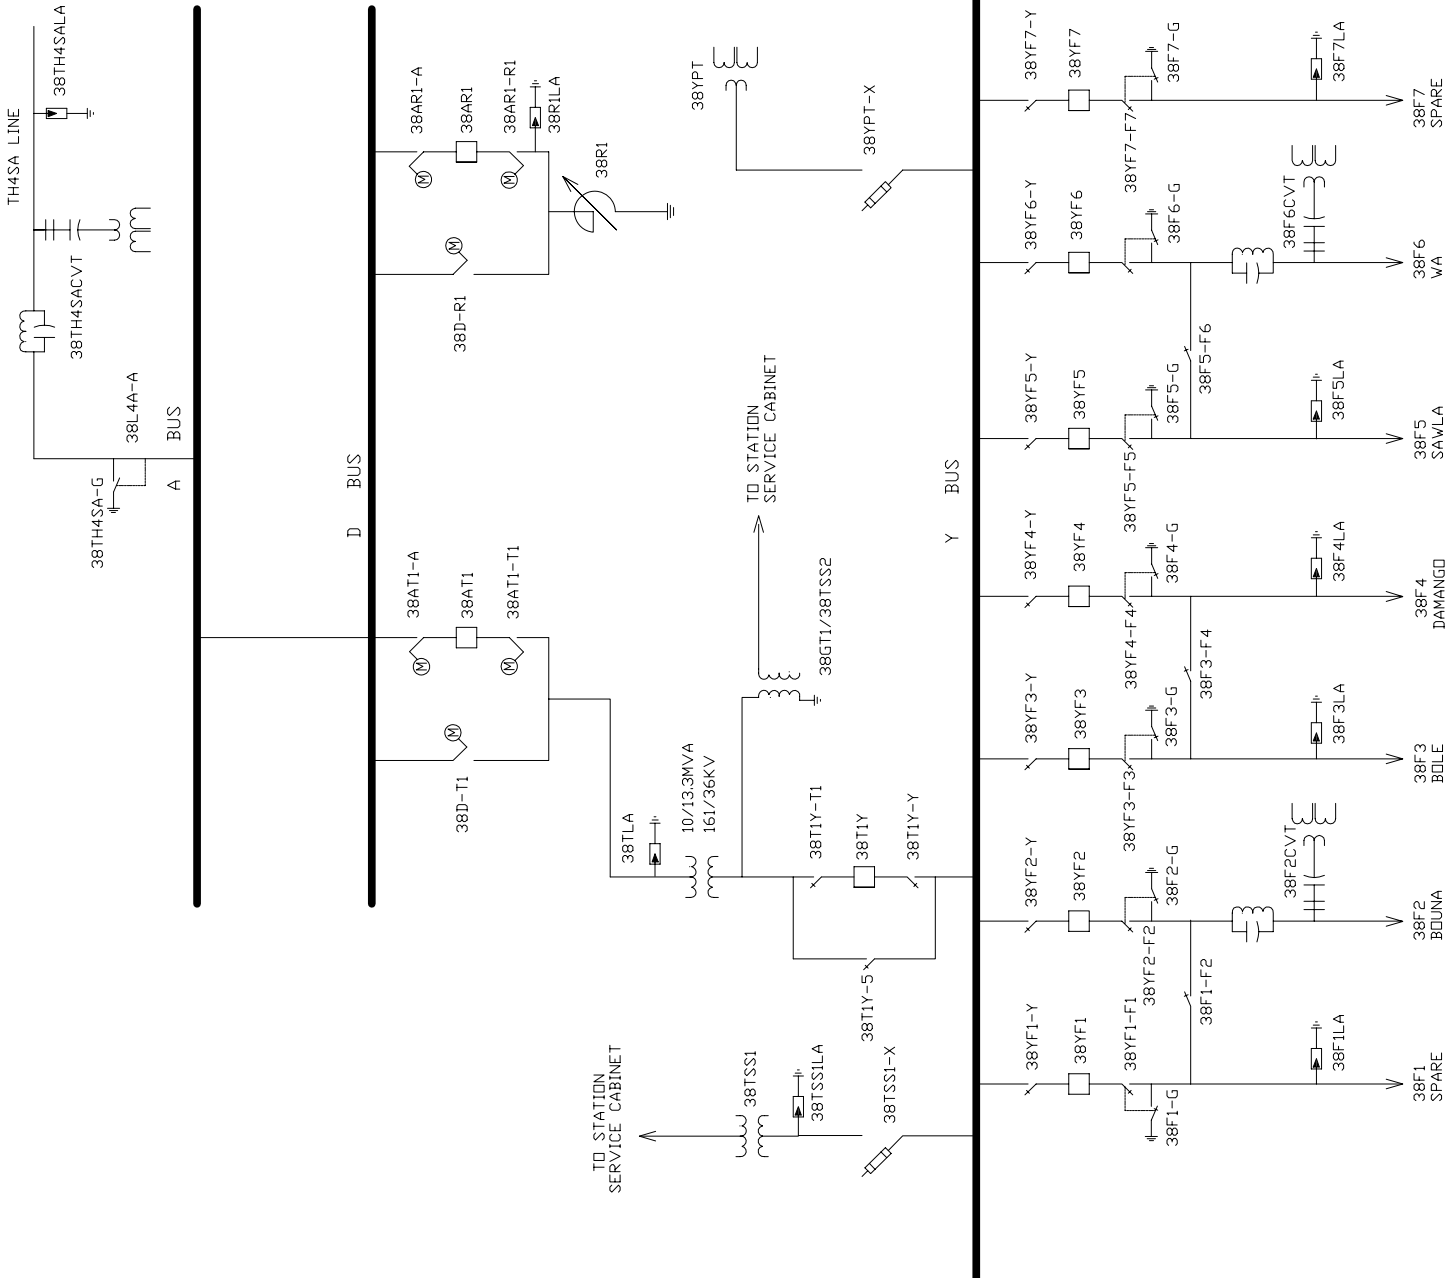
TH4SA LINE
38TH4SALA
38TH4SACVT
38L4A-A
38TH4SA-G
A BUS
D BUS
38AR1-A
38AR1
38AR1-R1
38R1LA
38R1
38D-R1
38YPT
38YPT-X
TO STATION SERVICE CABINET
38GT1/38TSS2
38AT1-A
38AT1
38AT1-T1
38D-T1
38TLA
10/13.3MVA
161/36KV
38T1Y-T1
38T1Y
38T1Y-Y
38T1Y-5
TO STATION SERVICE CABINET
38TSS1
38TSS1LA
38TSS1-X
Y BUS
38YF7-Y
38YF7
38F7-G
38YF7-F7
38F7LA
38F7 SPARE
38YF6-Y
38YF6
38F6-G
38F6CVT
38F6 WA
38F5-F6
38YF5-Y
38YF5
38F5-G
38YF5-F5
38F5LA
38F5 SAWLA
38YF4-Y
38YF4
38F4-G
38YF4-F4
38F4LA
38F4 DAMANGO
38F3-F4
38YF3-Y
38YF3
38F3-G
38YF3-F3
38F3LA
38F3 BOLE
38YF2-Y
38YF2
38F2-G
38F2CVT
38YF2-F2
38F2 BOUNA
38F1-F2
38YF1-Y
38YF1
38YF1-F1
38F1-G
38F1LA
38F1 SPARE